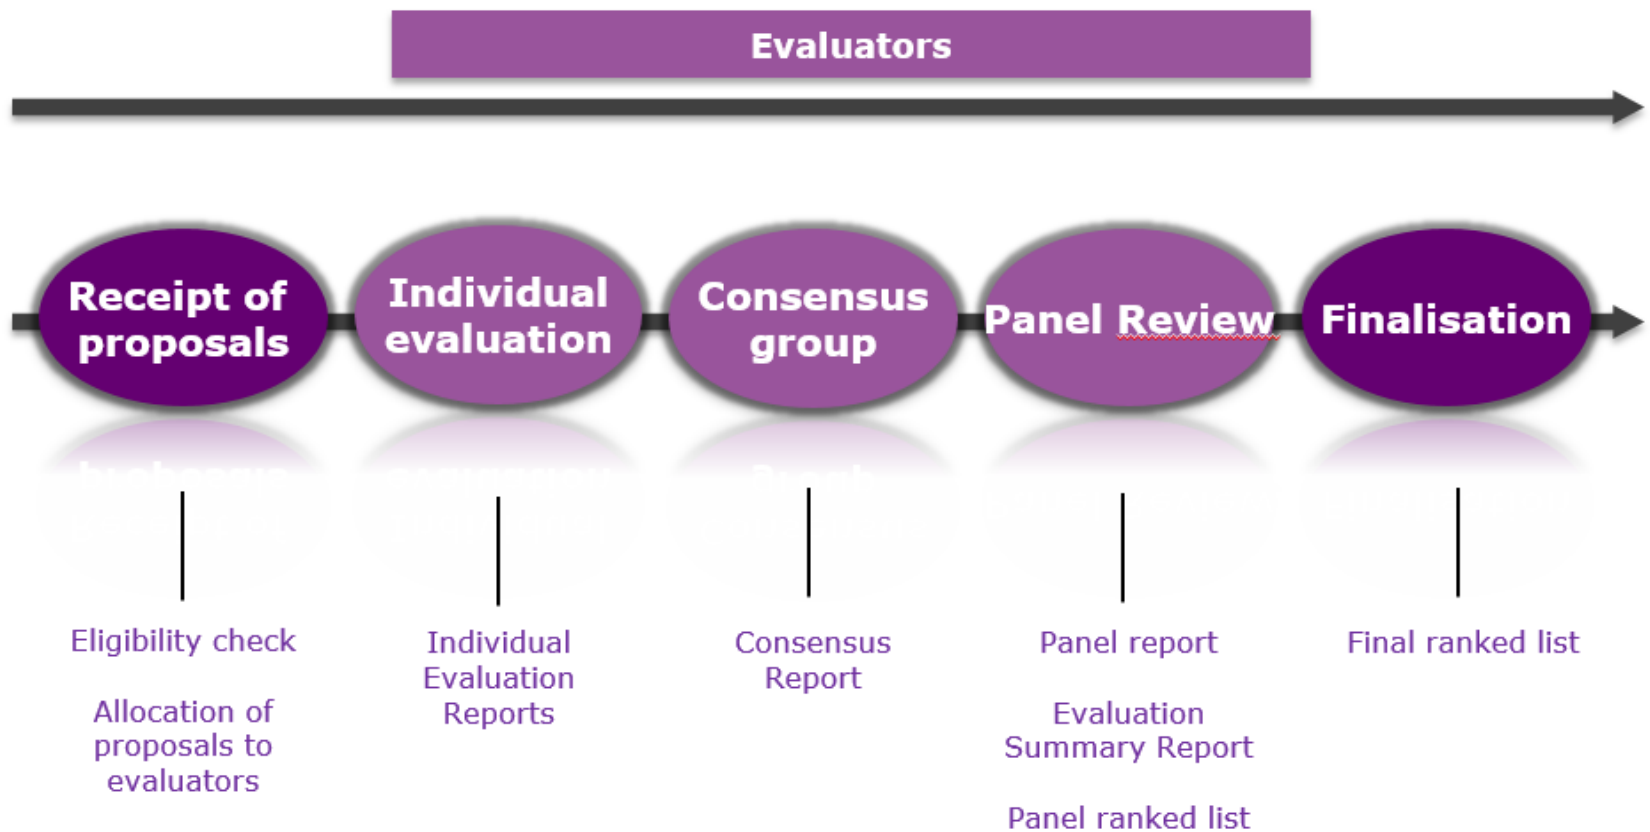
Evaluators

Receipt of proposals

Individual evaluation

Consensus group

Panel Review

Finalisation

Eligibility check

Allocation of proposals to evaluators

Individual Evaluation Reports

Consensus Report

Panel report

Evaluation Summary Report

Panel ranked list

Final ranked list